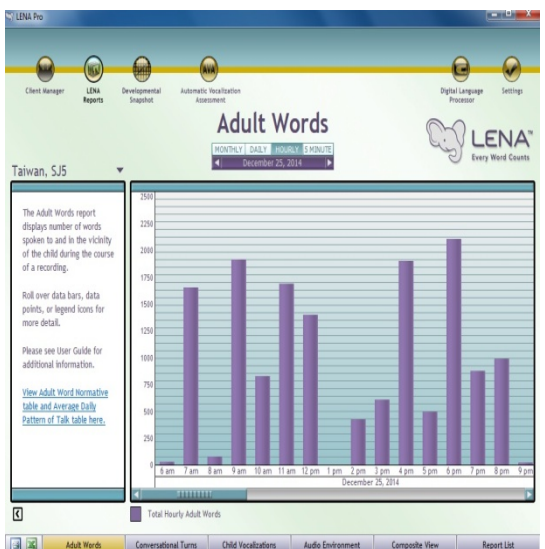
LENA Pro

Client Manager

LENA Reports

Developmental Snapshot

Automatic Vocalization Assessment

Digital Language Processor

Settings

Adult Words

MONTHLY DAILY HOURLY 5 MINUTE

December 25, 2014

LENA™
Every Word Counts

Taiwan, SJ5

The Adult Words report displays number of words spoken to and in the vicinity of the child during the course of a recording.

Roll over data bars, data points, or legend icons for more detail.

Please see User Guide for additional information.

View Adult Word Normative table and Average Daily Pattern of Talk table here.

2500
2250
2000
1750
1500
1250
1000
750
500
250
0

6 am 7 am 8 am 9 am 10 am 11 am 12 pm 1 pm 2 pm 3 pm 4 pm 5 pm 6 pm 7 pm 8 pm 9 pm

December 25, 2014

Total Hourly Adult Words

Adult Words | Conversational Turns | Child Vocalizations | Audio Environment | Composite View | Report List